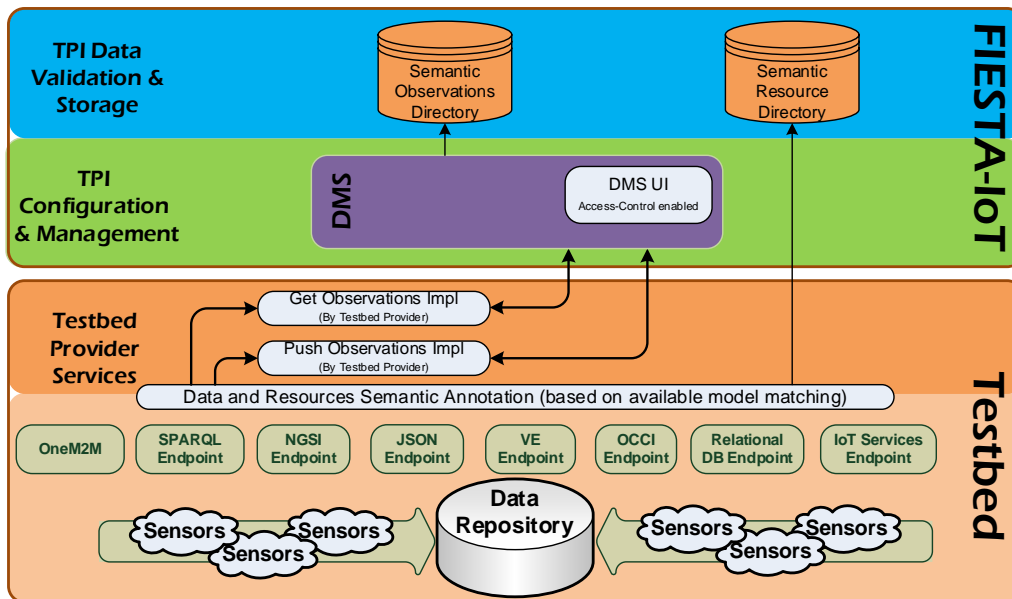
TPI Data Validation & Storage

Semantic Observations Directory

Semantic Resource Directory

FIESTA-IoT

TPI Configuration & Management

DMS

DMS UI
Access-Control enabled

Testbed Provider Services

Get Observations Impl
(By Testbed Provider)

Push Observations Impl
(By Testbed Provider)

Data and Resources Semantic Annotation (based on available model matching)

OneM2M

SPARQL Endpoint

NGSI Endpoint

JSON Endpoint

VE Endpoint

OCCI Endpoint

Relational DB Endpoint

IoT Services Endpoint

Sensors

Sensors

Sensors

Data Repository

Sensors

Sensors

Sensors

Testbed